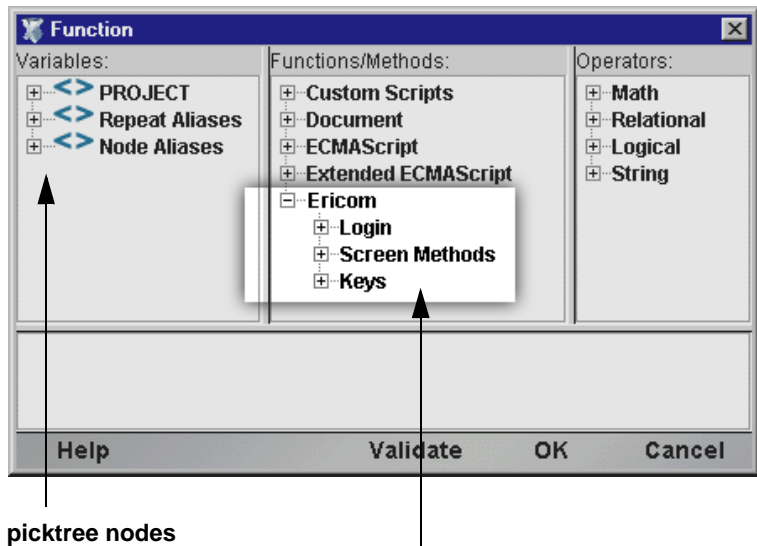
Function

Variables:
PROJECT
Repeat Aliases
Node Aliases

Functions/Methods:
Custom Scripts
Document
ECMAScript
Extended ECMAScript
Ericom
Login
Screen Methods
Keys

Operators:
Math
Relational
Logical
String

Help
Validate
OK
Cancel

picktree nodes